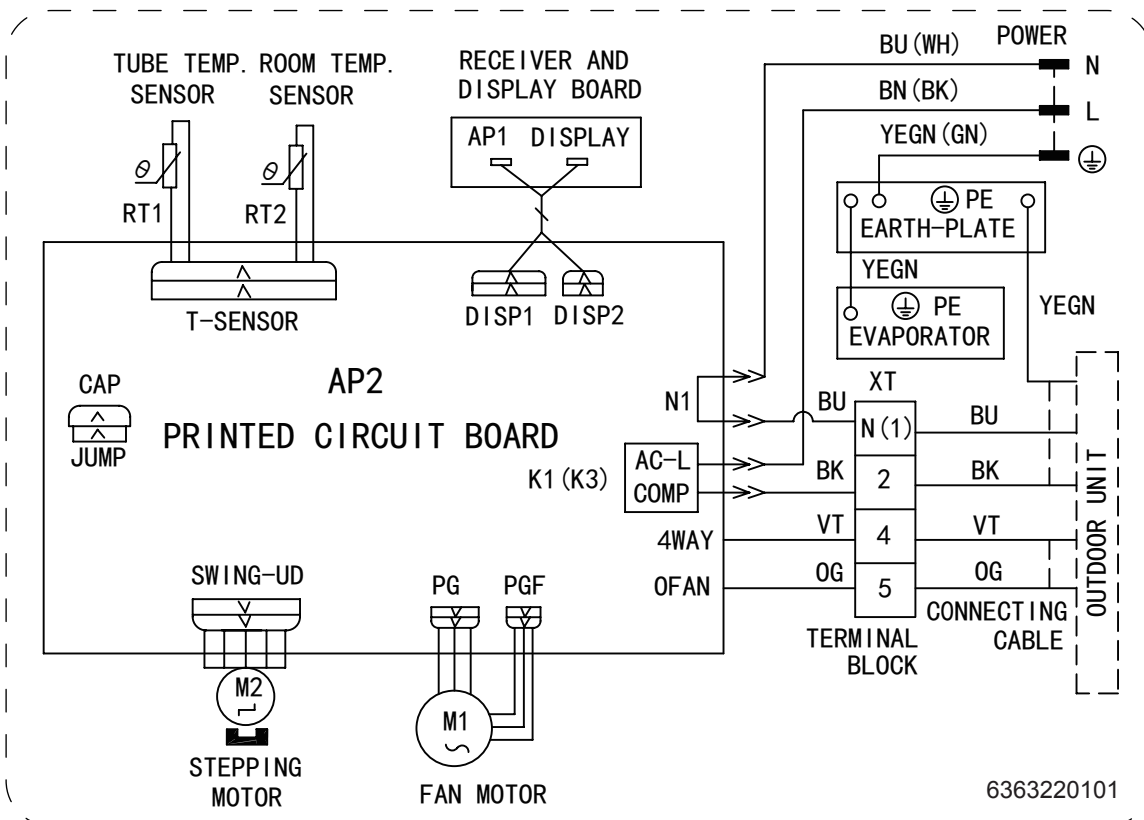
TUBE TEMP. SENSOR
ROOM TEMP. SENSOR
RECEIVER AND DISPLAY BOARD
AP1 DISPLAY
BU(WH)
POWER
N
BN(BK)
L
YEGN(GN)
⏚
⏚ PE
EARTH-PLATE
θ
RT1
θ
RT2
YEGN
⏚ PE
EVAPORATOR
YEGN
T-SENSOR
DISP1 DISP2
CAP
JUMP
AP2
PRINTED CIRCUIT BOARD
N1
XT
BU
N(1)
BU
AC-L
COMP
K1(K3)
BK
2
BK
4WAY
VT
4
VT
OFAN
OG
5
OG
OUTDOOR UNIT
SWING-UD
PG
PGF
CONNECTING CABLE
TERMINAL BLOCK
M2
M1
STEPPING MOTOR
FAN MOTOR
6363220101